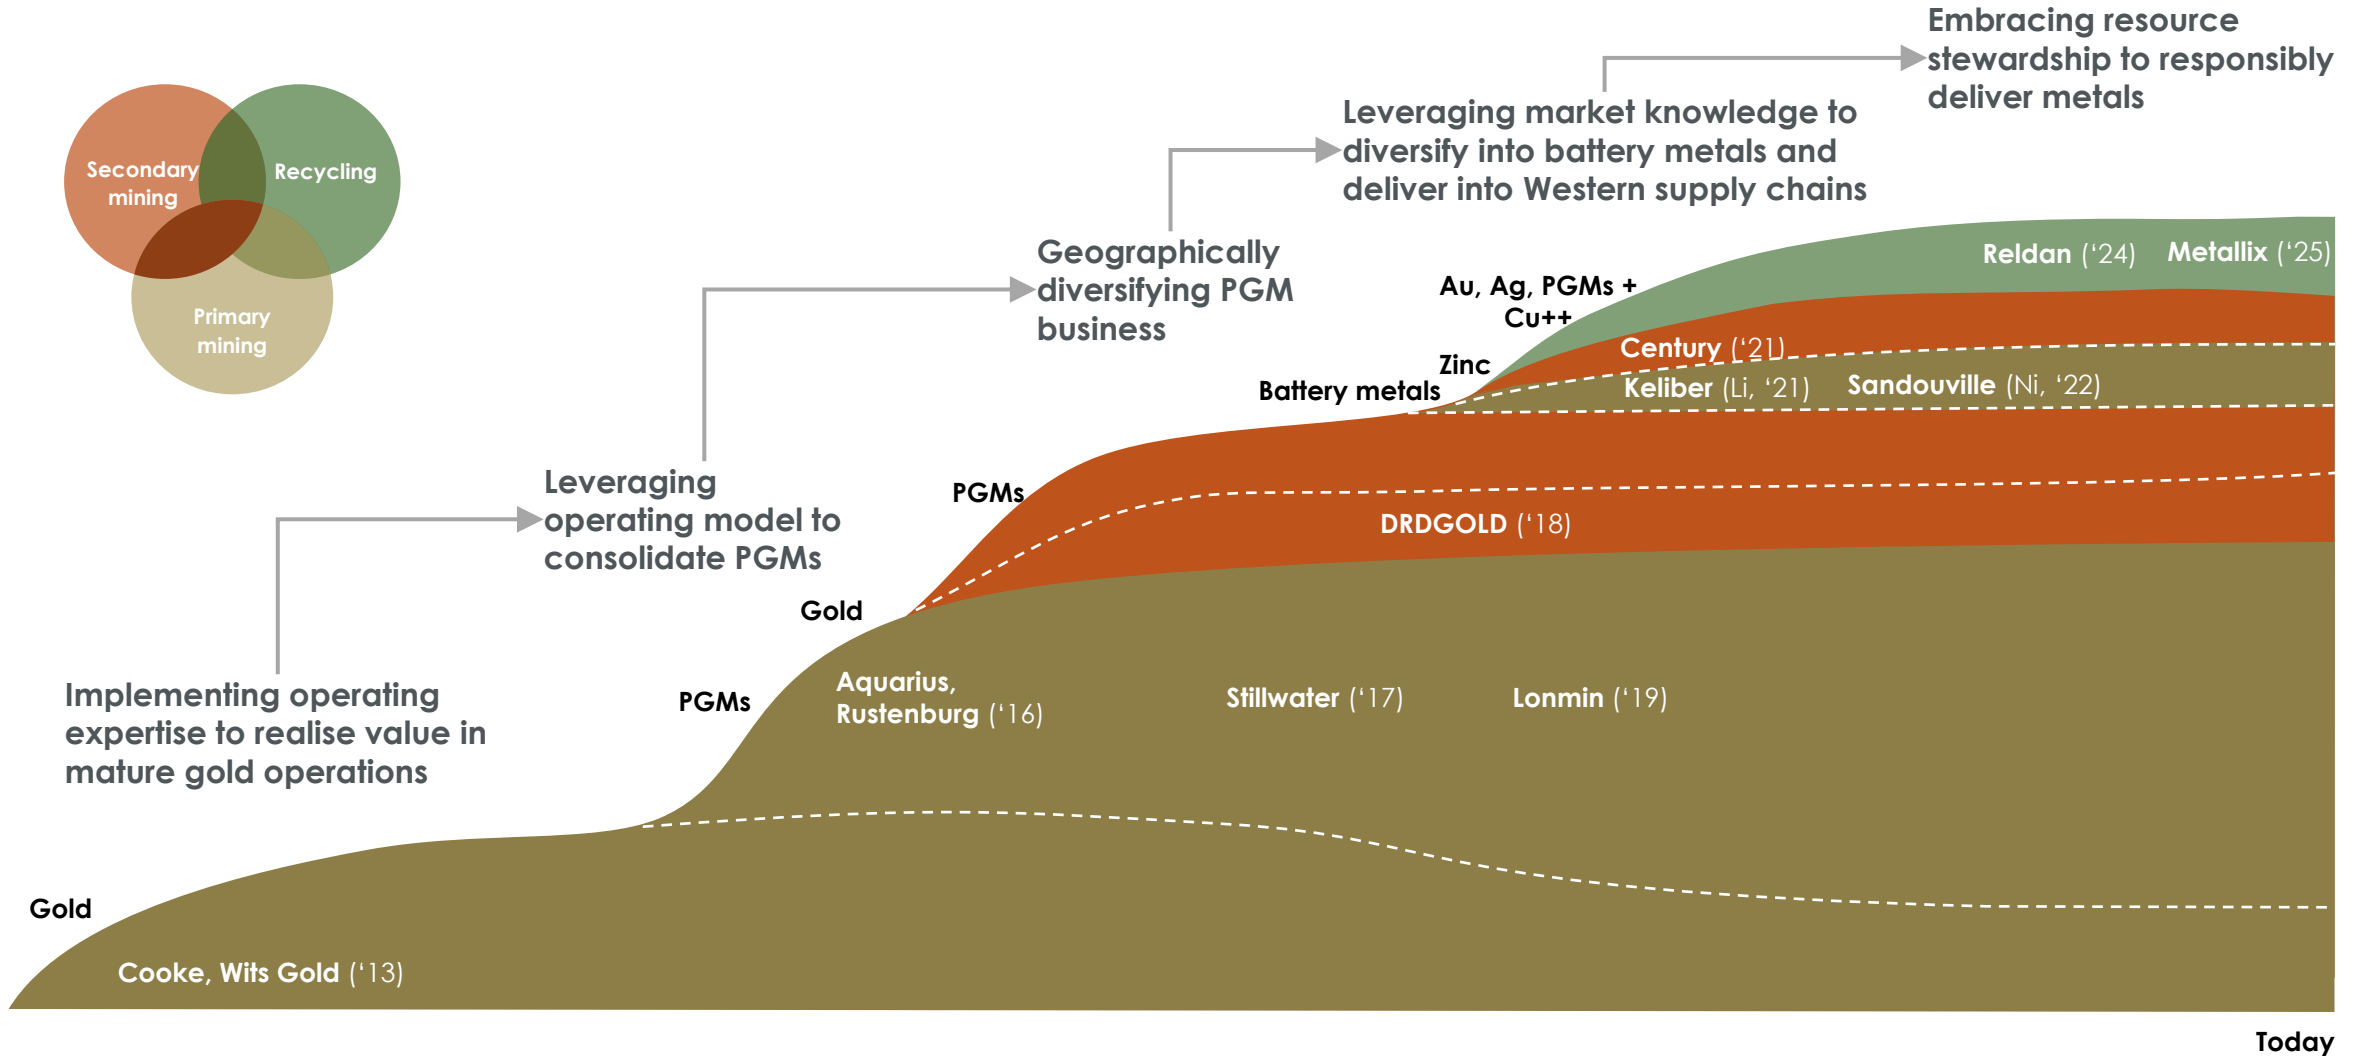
Secondary mining

Recycling

Primary mining

Embracing resource stewardship to responsibly deliver metals

Leveraging market knowledge to diversify into battery metals and deliver into Western supply chains

Geographically diversifying PGM business

Leveraging operating model to consolidate PGMs

Implementing operating expertise to realise value in mature gold operations

Reldan ('24) Metallix ('25)

Au, Ag, PGMs + Cu++

Zinc

Century ('21)

Battery metals

Keliber (Li, '21) Sandouville (Ni, '22)

PGMs

DRDGOLD ('18)

Gold

PGMs

Aquarius, Rustenburg ('16)

Stillwater ('17)

Lonmin ('19)

Gold

Cooke, Wits Gold ('13)

Today